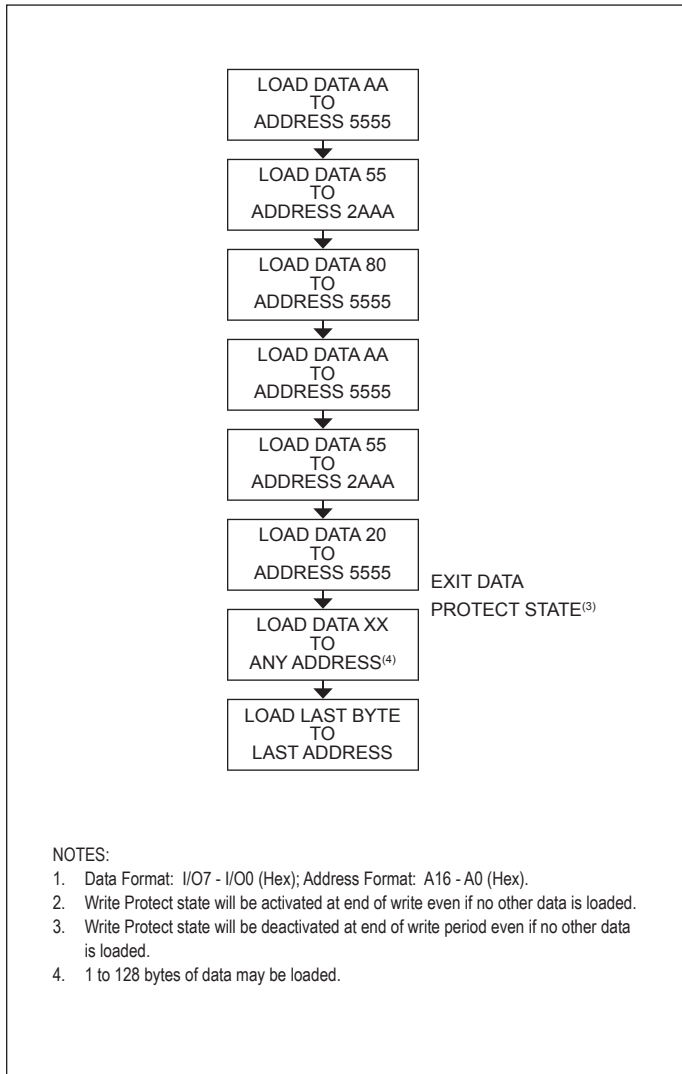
LOAD DATA AA
TO
ADDRESS 5555

LOAD DATA 55
TO
ADDRESS 2AAA

LOAD DATA 80
TO
ADDRESS 5555

LOAD DATA AA
TO
ADDRESS 5555

LOAD DATA 55
TO
ADDRESS 2AAA

LOAD DATA 20
TO
ADDRESS 5555

EXIT DATA PROTECT STATE$^{(3)}$

LOAD DATA XX
TO
ANY ADDRESS$^{(4)}$

LOAD LAST BYTE
TO
LAST ADDRESS

NOTES:
1. Data Format: I/O7 - I/O0 (Hex); Address Format: A16 - A0 (Hex).
2. Write Protect state will be activated at end of write even if no other data is loaded.
3. Write Protect state will be deactivated at end of write period even if no other data is loaded.
4. 1 to 128 bytes of data may be loaded.